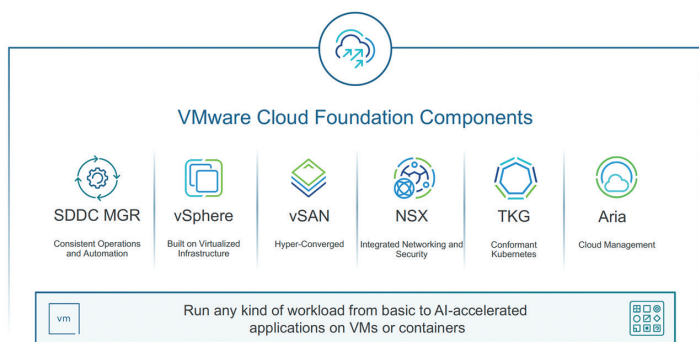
VMware Cloud Foundation Components

SDDC MGR
Consistent Operations and Automation

vSphere
Built on Virtualized Infrastructure

vSAN
Hyper-Converged

NSX
Integrated Networking and Security

TKG
Conformant Kubernetes

Aria
Cloud Management

vm

Run any kind of workload from basic to AI-accelerated applications on VMs or containers